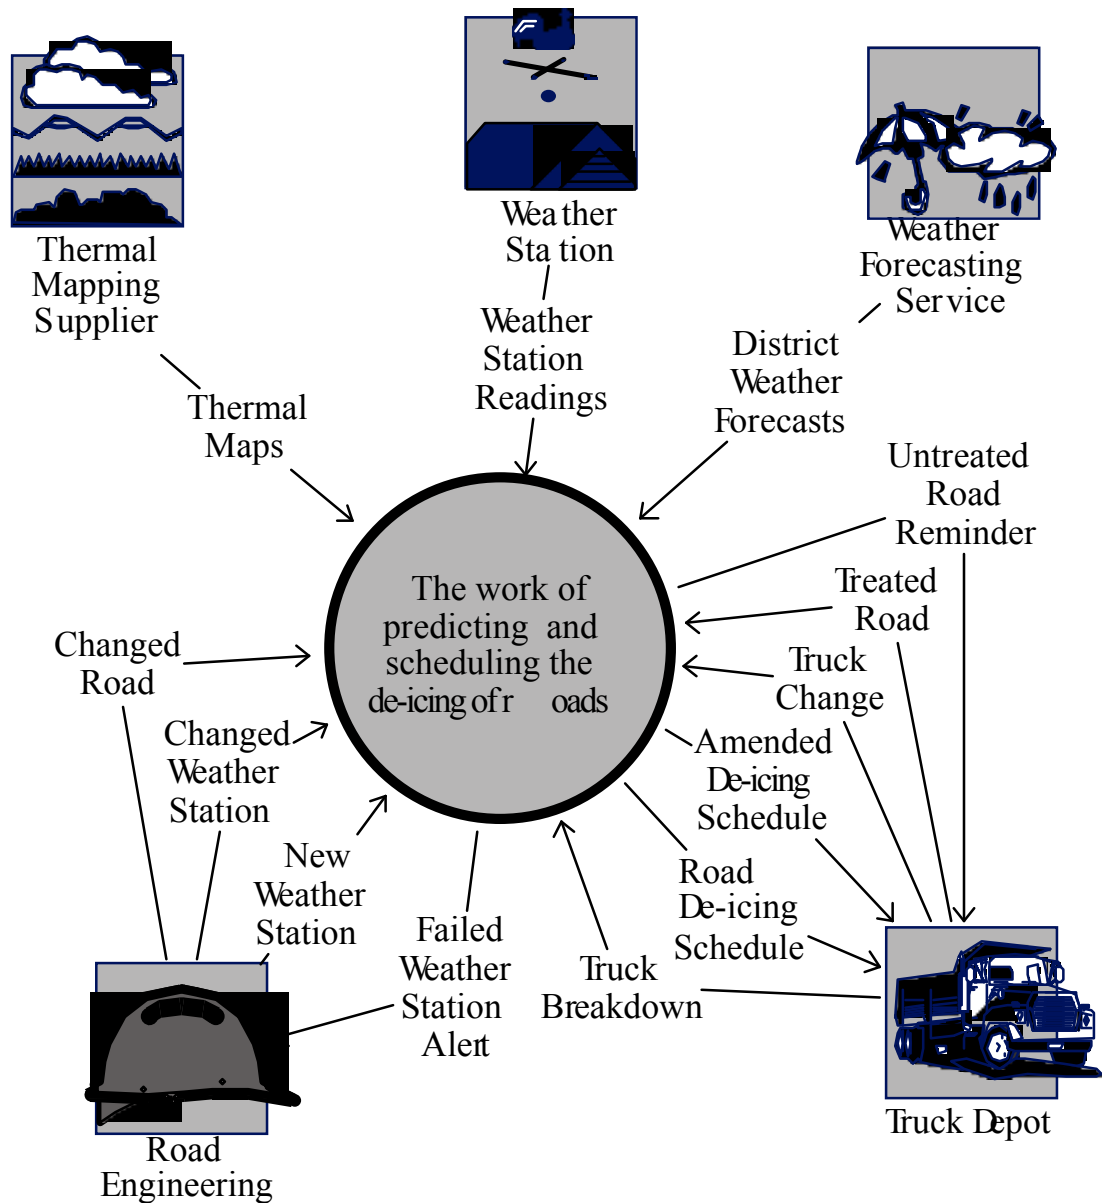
Thermal Mapping Supplier

Weather Station

Weather Forecasting Service

Thermal Maps

Weather Station Readings

District Weather Forecasts

Untreated Road Reminder

Treated Road

Truck Change

The work of predicting and scheduling the de-icing of r oads

Changed Road

Changed Weather Station

New Weather Station

Failed Weather Station Alert

Truck Breakdown

Amended De-icing Schedule

Road De-icing Schedule

Road Engineering

Truck Depot